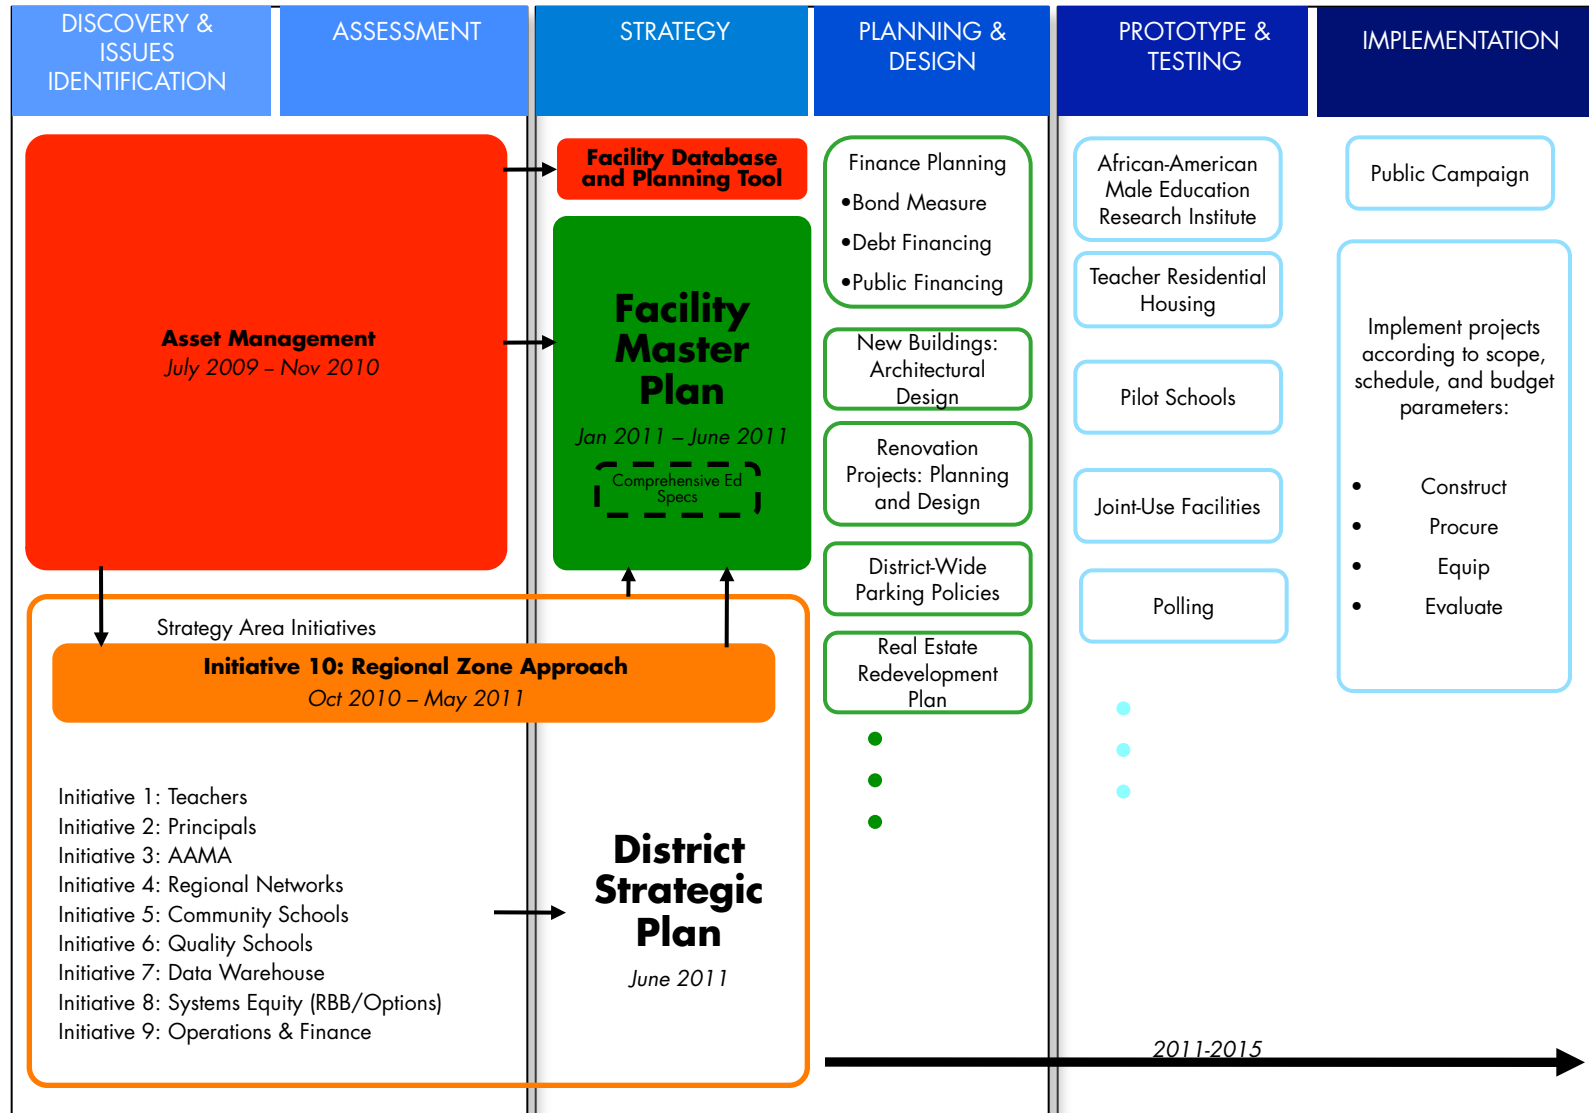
DISCOVERY & ISSUES IDENTIFICATION

ASSESSMENT

STRATEGY

PLANNING & DESIGN

PROTOTYPE & TESTING

IMPLEMENTATION

Asset Management
July 2009 – Nov 2010

Facility Database and Planning Tool

Facility Master Plan
Jan 2011 – June 2011

Comprehensive Ed Specs

Finance Planning
•Bond Measure
•Debt Financing
•Public Financing

New Buildings: Architectural Design

Renovation Projects: Planning and Design

District-Wide Parking Policies

Real Estate Redevelopment Plan

African-American Male Education Research Institute

Teacher Residential Housing

Pilot Schools

Joint-Use Facilities

Polling

Public Campaign

Implement projects according to scope, schedule, and budget parameters:

• Construct
• Procure
• Equip
• Evaluate

Strategy Area Initiatives

Initiative 10: Regional Zone Approach
Oct 2010 – May 2011

Initiative 1: Teachers
Initiative 2: Principals
Initiative 3: AAMA
Initiative 4: Regional Networks
Initiative 5: Community Schools
Initiative 6: Quality Schools
Initiative 7: Data Warehouse
Initiative 8: Systems Equity (RBB/Options)
Initiative 9: Operations & Finance

District Strategic Plan
June 2011

2011-2015